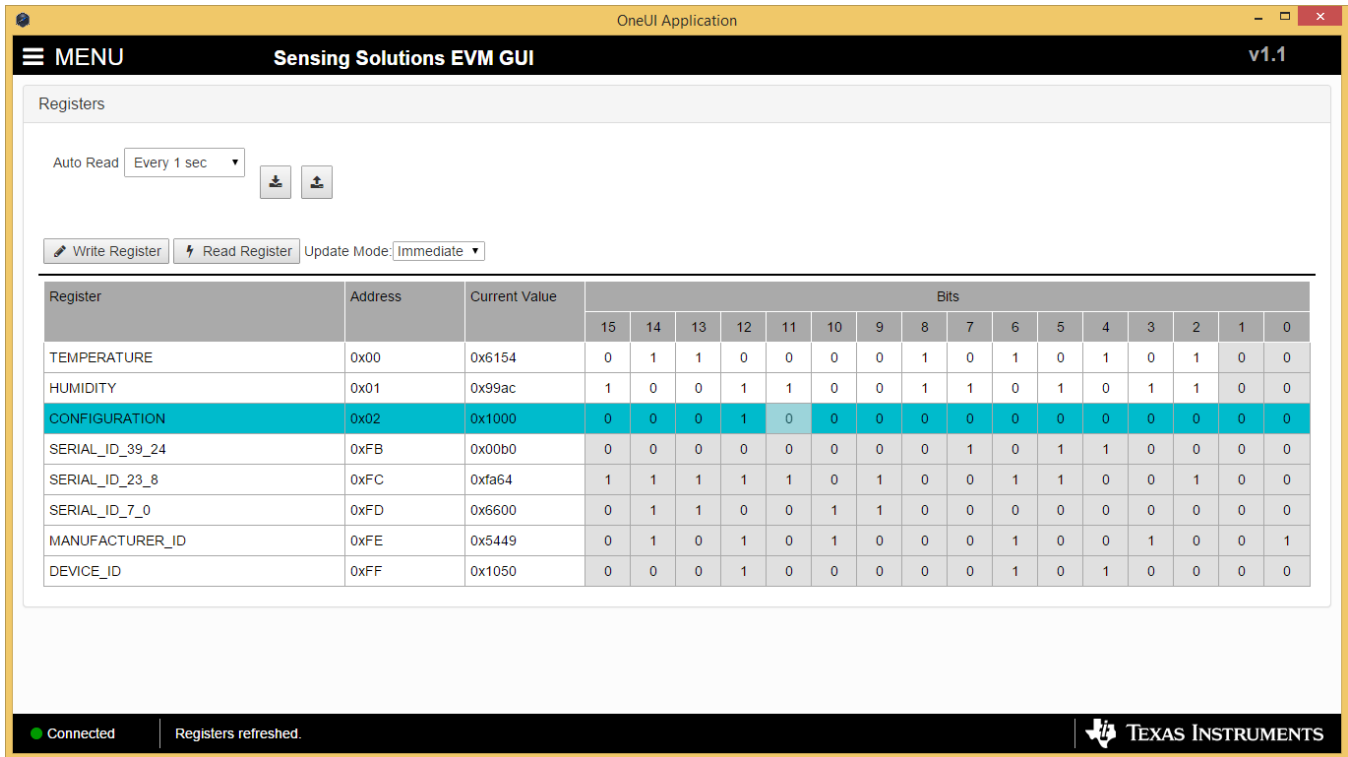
OneUI Application

MENU Sensing Solutions EVM GUI v1.1

Registers

Auto Read Every 1 sec

Write Register Read Register Update Mode: Immediate

| Register | Address | Current Value | 15 | 14 | 13 | 12 | 11 | 10 | 9 | 8 | 7 | 6 | 5 | 4 | 3 | 2 | 1 | 0 |
|---|---|---|---|---|---|---|---|---|---|---|---|---|---|---|---|---|---|---|
| TEMPERATURE | 0x00 | 0x6154 | 0 | 1 | 1 | 0 | 0 | 0 | 0 | 1 | 0 | 1 | 0 | 1 | 0 | 1 | 0 | 0 |
| HUMIDITY | 0x01 | 0x99ac | 1 | 0 | 0 | 1 | 1 | 0 | 0 | 1 | 1 | 0 | 1 | 0 | 1 | 1 | 0 | 0 |
| CONFIGURATION | 0x02 | 0x1000 | 0 | 0 | 0 | 1 | 0 | 0 | 0 | 0 | 0 | 0 | 0 | 0 | 0 | 0 | 0 | 0 |
| SERIAL_ID_39_24 | 0xFB | 0x00b0 | 0 | 0 | 0 | 0 | 0 | 0 | 0 | 0 | 1 | 0 | 1 | 1 | 0 | 0 | 0 | 0 |
| SERIAL_ID_23_8 | 0xFC | 0xfa64 | 1 | 1 | 1 | 1 | 1 | 0 | 1 | 0 | 0 | 1 | 1 | 0 | 0 | 1 | 0 | 0 |
| SERIAL_ID_7_0 | 0xFD | 0x6600 | 0 | 1 | 1 | 0 | 0 | 1 | 1 | 0 | 0 | 0 | 0 | 0 | 0 | 0 | 0 | 0 |
| MANUFACTURER_ID | 0xFE | 0x5449 | 0 | 1 | 0 | 1 | 0 | 1 | 0 | 0 | 0 | 1 | 0 | 0 | 1 | 0 | 0 | 1 |
| DEVICE_ID | 0xFF | 0x1050 | 0 | 0 | 0 | 1 | 0 | 0 | 0 | 0 | 0 | 1 | 0 | 1 | 0 | 0 | 0 | 0 |

Bits

Connected Registers refreshed. TEXAS INSTRUMENTS